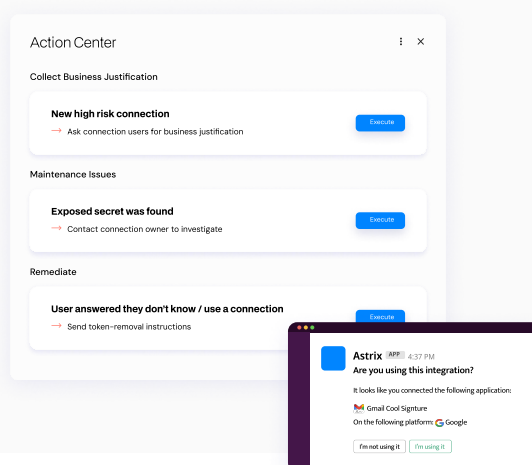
Action Center

Collect Business Justification

New high risk connection

→ Ask connection users for business justification

Execute

Maintenance Issues

Exposed secret was found

→ Contact connection owner to investigate

Execute

Remediate

User answered they don't know / use a connection

→ Send token-removal instructions

Execute

Astrix APP 4:37 PM

Are you using this integration?

It looks like you connected the following application:

Gmail Cool Signture

On the following platform: Google

I'm not using it

I'm using it